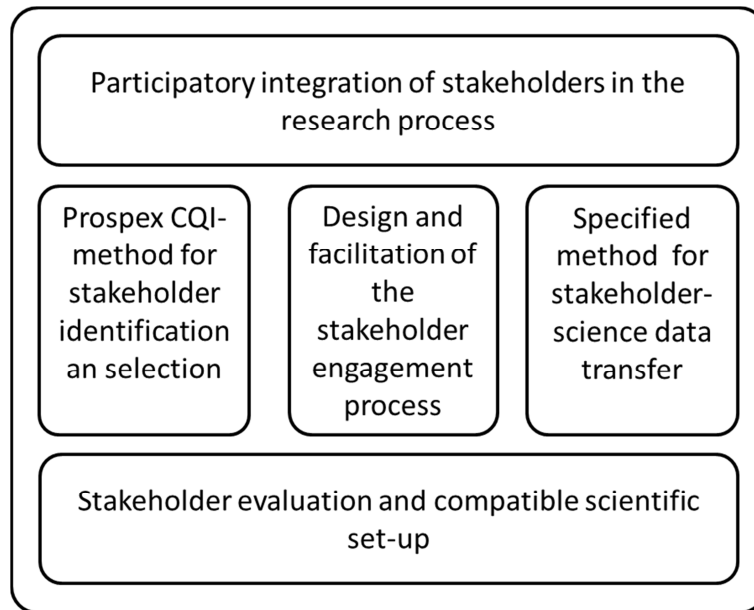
Participatory integration of stakeholders in the research process

Prospex CQI-method for stakeholder identification an selection

Design and facilitation of the stakeholder engagement process

Specified method for stakeholder-science data transfer

Stakeholder evaluation and compatible scientific set-up